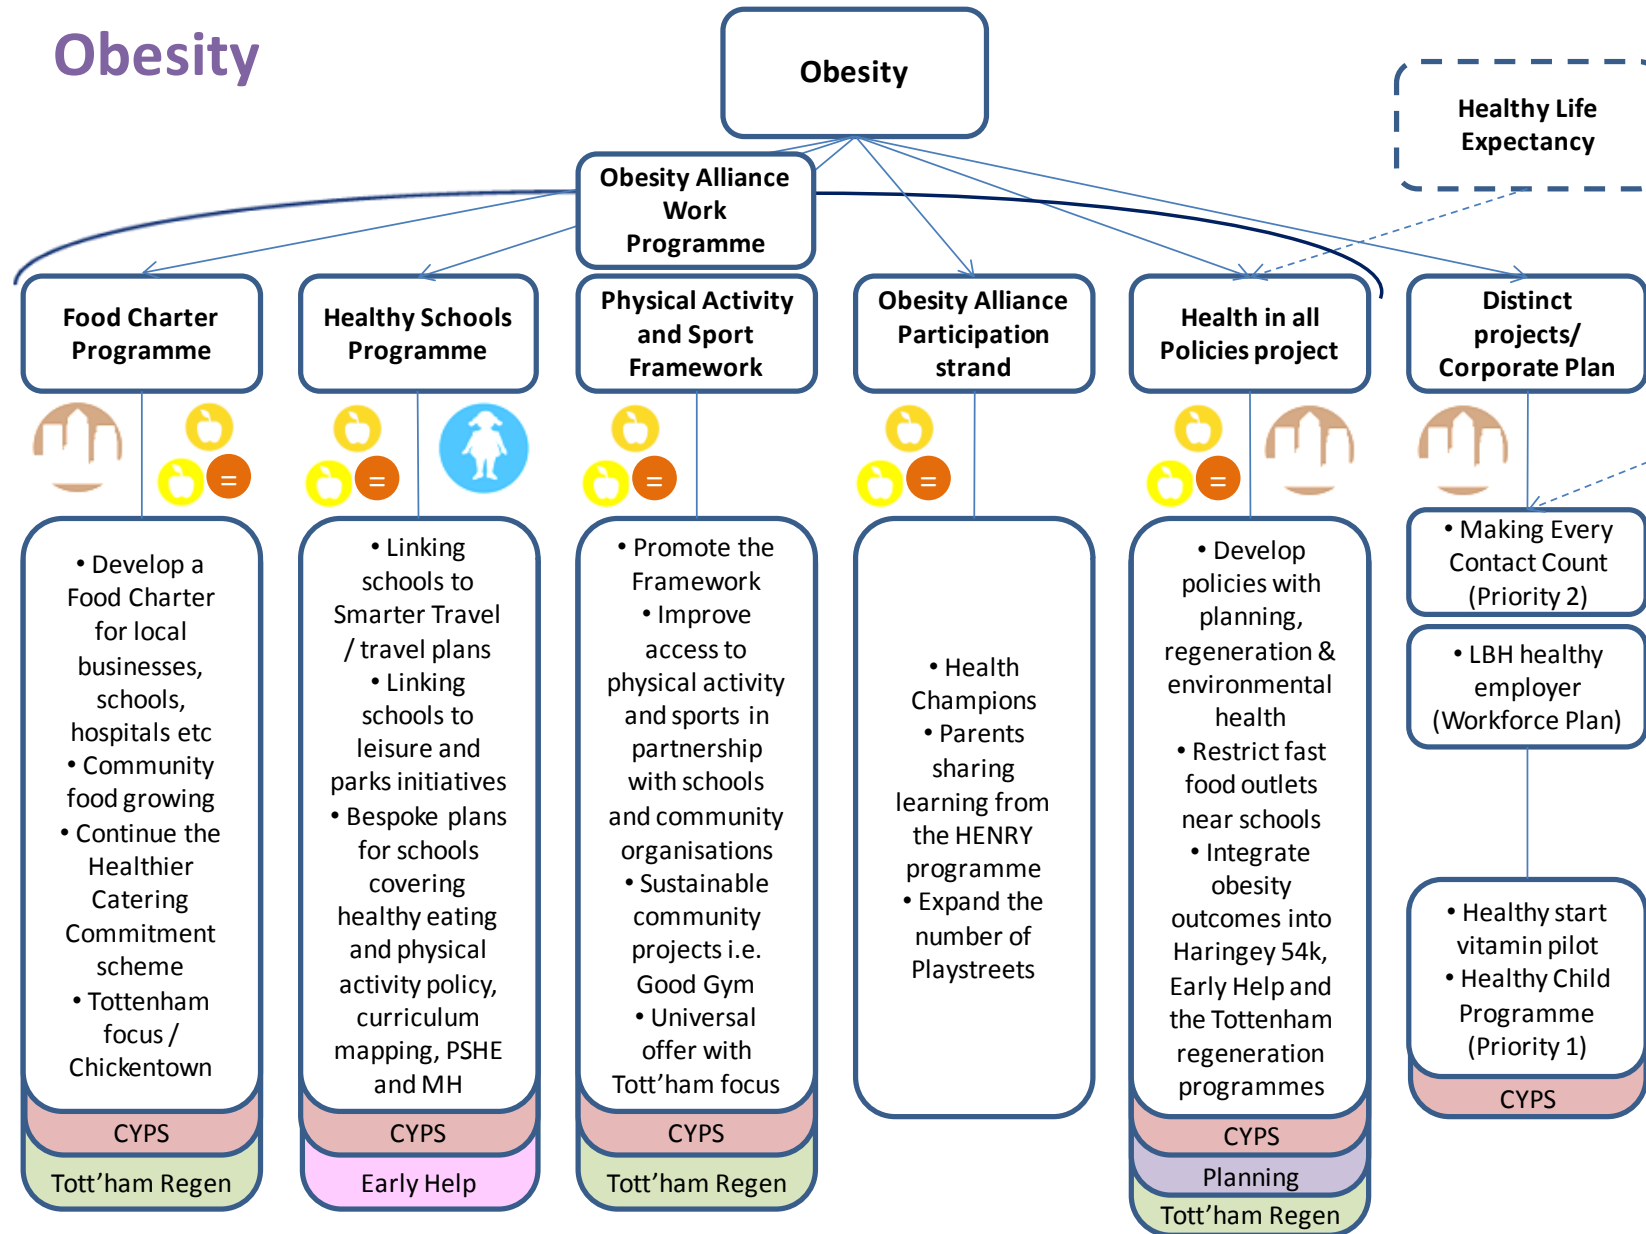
Obesity

Obesity

Healthy Life Expectancy

Obesity Alliance Work Programme

Food Charter Programme

Healthy Schools Programme

Physical Activity and Sport Framework

Obesity Alliance Participation strand

Health in all Policies project

Distinct projects/ Corporate Plan

=

=

=

=

=

• Develop a Food Charter for local businesses, schools, hospitals etc
• Community food growing
• Continue the Healthier Catering Commitment scheme
• Tottenham focus / Chickentown

CYPS

Tott'ham Regen

• Linking schools to Smarter Travel / travel plans
• Linking schools to leisure and parks initiatives
• Bespoke plans for schools covering healthy eating and physical activity policy, curriculum mapping, PSHE and MH

CYPS

Early Help

• Promote the Framework
• Improve access to physical activity and sports in partnership with schools and community organisations
• Sustainable community projects i.e. Good Gym
• Universal offer with Tott'ham focus

CYPS

Tott'ham Regen

• Health Champions
• Parents sharing learning from the HENRY programme
• Expand the number of Playstreets

• Develop policies with planning, regeneration & environmental health
• Restrict fast food outlets near schools
• Integrate obesity outcomes into Haringey 54k, Early Help and the Tottenham regeneration programmes

CYPS

Planning

Tott'ham Regen

• Making Every Contact Count (Priority 2)

• LBH healthy employer (Workforce Plan)

• Healthy start vitamin pilot
• Healthy Child Programme (Priority 1)

CYPS